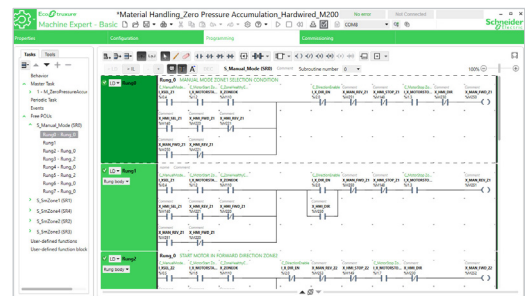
EcoStruxure Machine Expert - Basic

*Material Handling_Zero Pressure Accumulation_Hardwired_M200

No error

Not Connected

Schneider Electric

Properties

Configuration

Programming

Commissioning

Tasks

Tools

Behavior

Master Task

1 - M_ZeroPressureAccu

Periodic Task

Events

Free POUs

5_Manual_Mode (SR0)

Rung0 - Rung_0

Rung1

Rung2 - Rung_0

Rung3 - Rung_1

Rung4 - Rung_2

Rung5 - Rung_0

Rung6 - Rung_1

Rung7 - Rung_2

5_SmZone1 (SR1)

5_SmZone2 (SR2)

5_SmZone3 (SR3)

5_SmZone4 (SR4)

User-defined functions

User-defined function block

5_Manual_Mode (SR0)

Subroutine number 0

100%

LD

Rung_0

MANUAL MODE ZONE1 SELECTION CONDITION

LD

Rung1

Rung body

LD

Rung_0

START MOTOR IN FORWARD DIRECTION ZONE1

Rung body